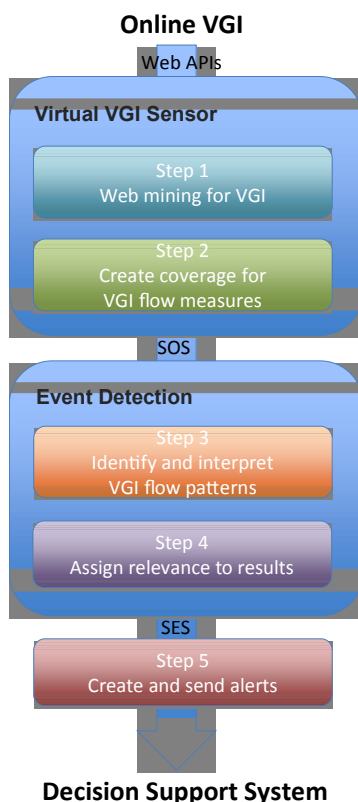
Online VGI

Web APIs

Virtual VGI Sensor

Step 1
Web mining for VGI

Step 2
Create coverage for VGI flow measures

SOS

Event Detection

Step 3
Identify and interpret VGI flow patterns

Step 4
Assign relevance to results

SES

Step 5
Create and send alerts

Decision Support System